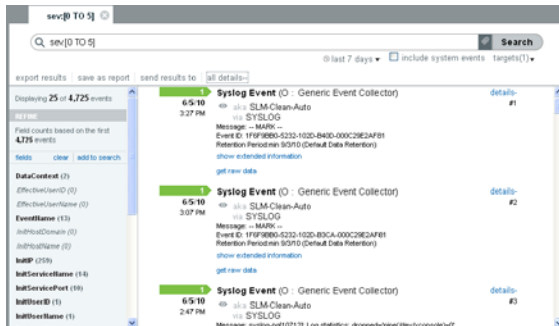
sev:[0 TO 5]

sev:[0 TO 5]

Search

last 7 days ▾ include system events targets(1) ▾

export results | save as report | send results to | all details

Displaying 25 of 4,725 events

REFINE

Field counts based on the first 4,775 events

fields clear add to search

DataContext (2)

EffectiveUserID (0)

EffectiveUserName (0)

EventName (13)

InitHostDomain (0)

InitHostName (0)

InitIP (259)

InitServiceName (14)

InitServicePort (10)

InitUserID (1)

InitUserName (1)

1
6/5/10
3:27 PM
Syslog Event (O : Generic Event Collector)
aka SLM-Clean-Auto
via SYSLOG
Message: -- MARK --
Event ID: 1F6F9BB0-5232-102D-B400-000C29E2AF81
Retention Period:min 9/3/10 (Default Data Retention)
show extended information
get raw data
details
#1

1
6/5/10
3:07 PM
Syslog Event (O : Generic Event Collector)
aka SLM-Clean-Auto
via SYSLOG
Message: -- MARK --
Event ID: 1F6F9BB0-5232-102D-B3CA-000C29E2AF81
Retention Period:min 9/3/10 (Default Data Retention)
show extended information
get raw data
details
#2

1
6/5/10
2:47 PM
Syslog Event (O : Generic Event Collector)
aka SLM-Clean-Auto
via SYSLOG
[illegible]
details
#3